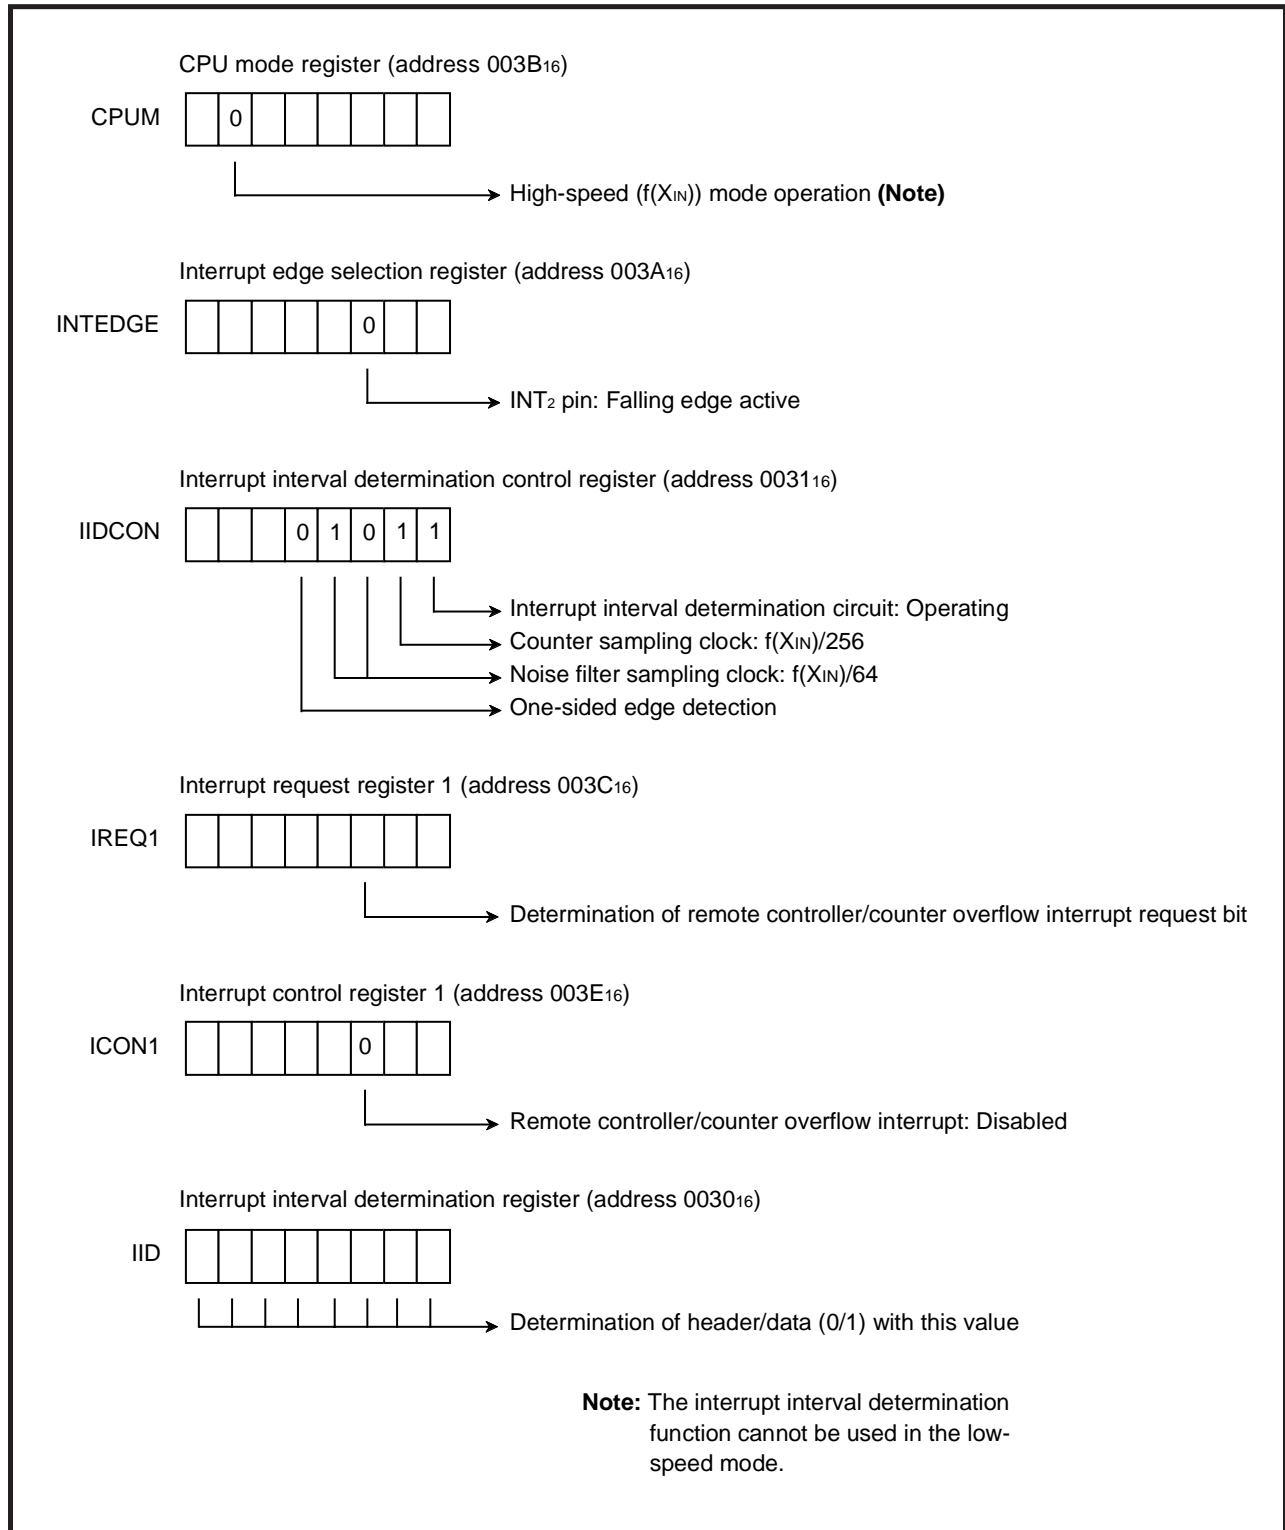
CPU mode register (address $003B_{16}$)

CPUM | | 0 | | | | | | |

High-speed ($f(X_{IN})$) mode operation **(Note)**

Interrupt edge selection register (address $003A_{16}$)

INTEDGE | | | | | | 0 | | |

$INT_2$ pin: Falling edge active

Interrupt interval determination control register (address $0031_{16}$)

IIDCON | | | | 0 | 1 | 0 | 1 | 1 |

Interrupt interval determination circuit: Operating
Counter sampling clock: $f(X_{IN})/256$
Noise filter sampling clock: $f(X_{IN})/64$
One-sided edge detection

Interrupt request register 1 (address $003C_{16}$)

IREQ1

Determination of remote controller/counter overflow interrupt request bit

Interrupt control register 1 (address $003E_{16}$)

ICON1 | | | | | | 0 | | |

Remote controller/counter overflow interrupt: Disabled

Interrupt interval determination register (address $0030_{16}$)

IID

Determination of header/data (0/1) with this value

**Note:** The interrupt interval determination function cannot be used in the low-speed mode.